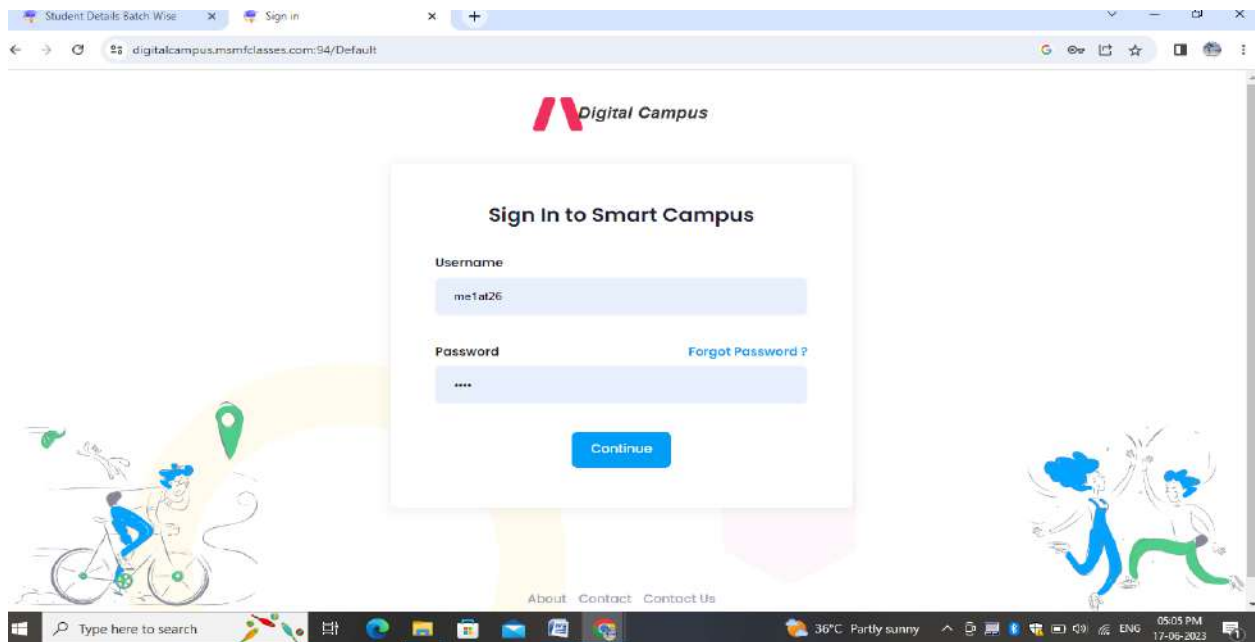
Student Details Batch Wise ×
Sign in ×
+

digitalcampus.msmfclasses.com:94/Default

Digital Campus

Sign In to Smart Campus

Username

me1at26

Password

Forgot Password ?

••••

Continue

About Contact Contact Us

Type here to search

36°C Partly sunny

ENG

05:05 PM
17-06-2023